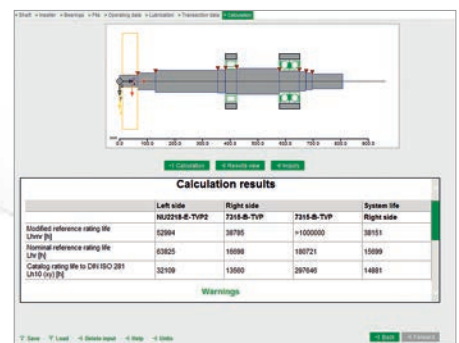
> Shaft > Installer > Bearings > Fits > Operating data > Lubrication > Transaction data > Calculation

0.0 100.0 200.0 300.0 400.0 500.0 600.0 700.0 800.0

> Calculation > Results view > Inquiry

Calculation results

| | Left side | Right side | | System life |
|---|---|---|---|---|
| | NU2218-E-TVP2 | 7315-B-TVP | 7315-B-TVP | Right side |
| Modified reference rating life Lhnr [h] | 52984 | 38795 | >1000000 | 38151 |
| Nominal reference rating life Lhr [h] | 63825 | 16698 | 180721 | 15699 |
| Catalog rating life to DIN ISO 281 Lh10 (cy) [h] | 32109 | 13560 | 297646 | 14881 |

Warnings

> Save > Load > Delete input > Help > Undo

> Back > Forward